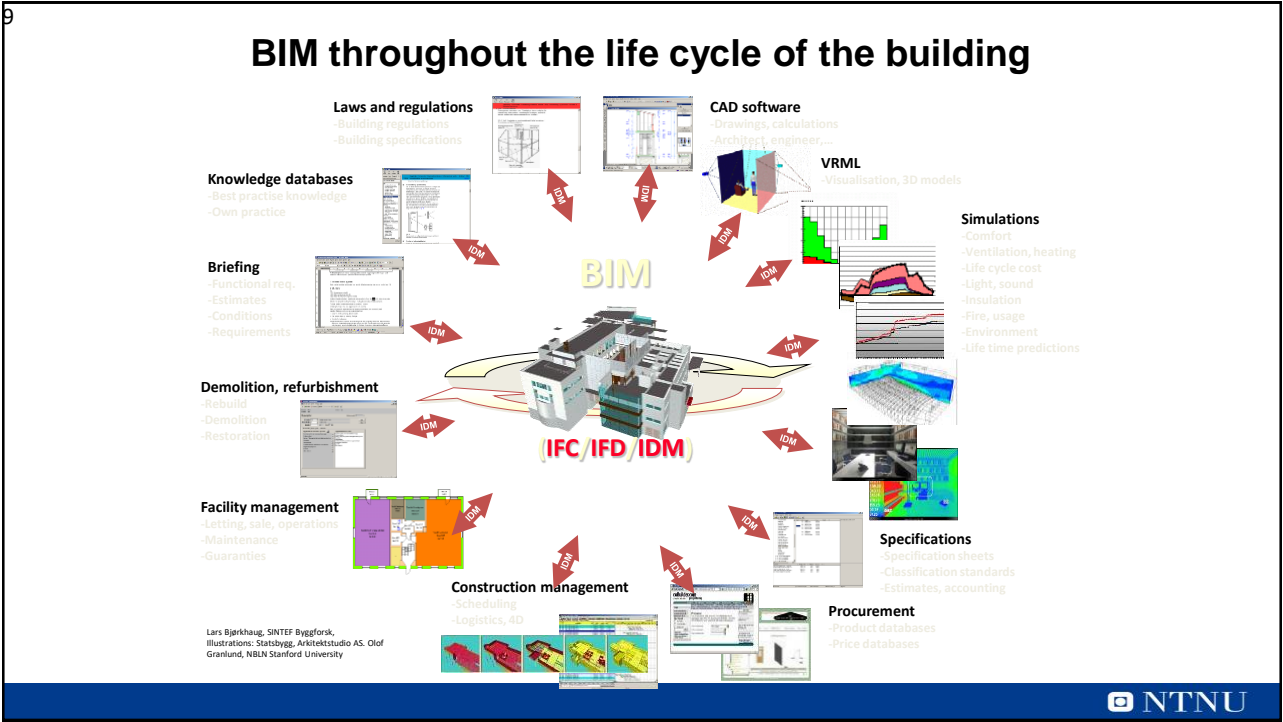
9

BIM throughout the life cycle of the building

Laws and regulations
-Building regulations
-Building specifications

CAD software
-Drawings, calculations
-Architect, engineer,...

VRML
-Visualisation, 3D models

Knowledge databases
-Best practise knowledge
-Own practice

Simulations
-Comfort
-Ventilation, heating
-Life cycle cost
-Light, sound
-Insulation
-Fire, usage
-Environment
-Life time predictions

Briefing
-Functional req.
-Estimates
-Conditions
-Requirements

BIM

(IFC/IFD/IDM)

Demolition, refurbishment
-Rebuild
-Demolition
-Restoration

Facility management
-Letting, sale, operations
-Maintenance
-Guaranties

Specifications
-Specification sheets
-Classification standards
-Estimates, accounting

Construction management
-Scheduling
-Logistics, 4D

Procurement
-Product databases
-Price databases

IDM IDM IDM IDM IDM IDM IDM IDM IDM IDM IDM IDM IDM

Lars Bjørkhaug, SINTEF Byggforsk, Illustrations: Statsbygg, Arkitektstudio AS. Olof Granlund, NBLN Stanford University

NTNU